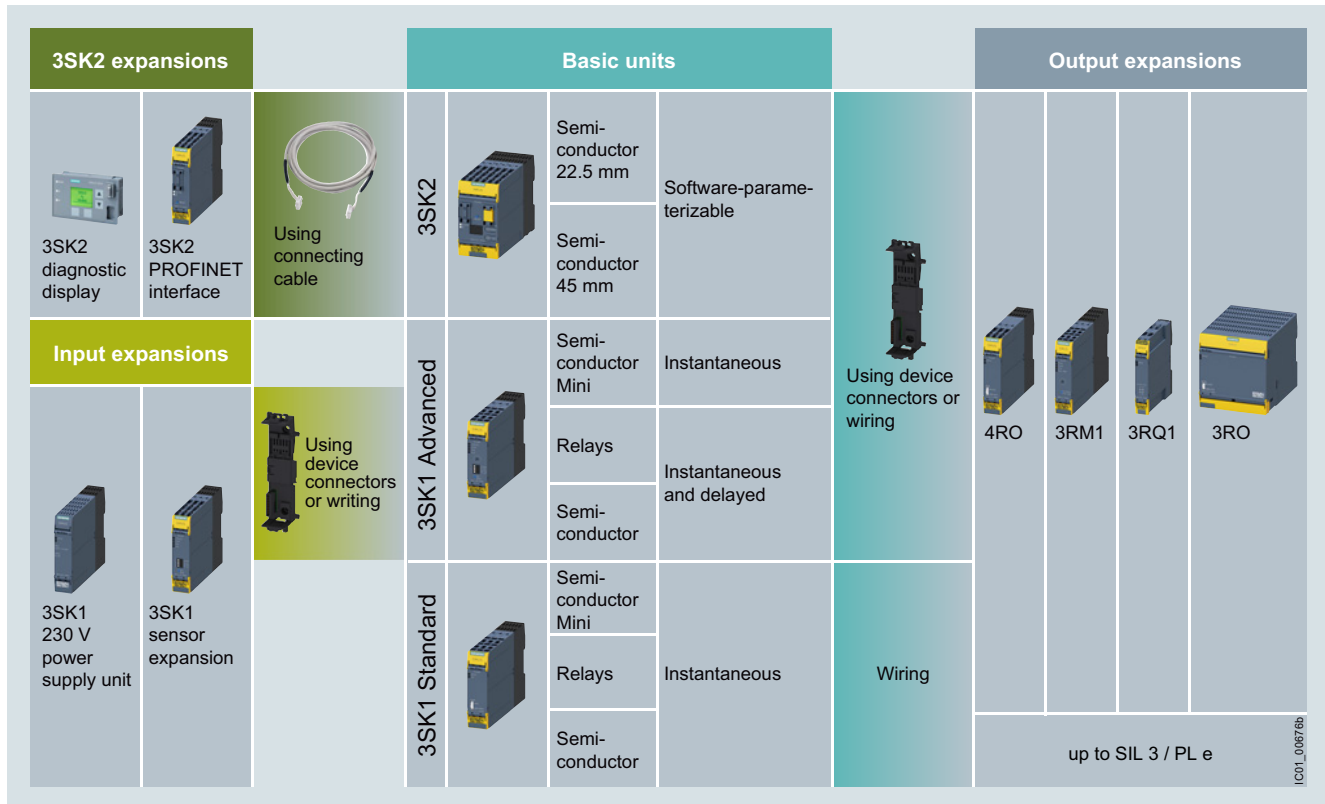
3SK2 expansions

Basic units

Output expansions

3SK2 diagnostic display

3SK2 PROFINET interface

Using connecting cable

3SK2

Semiconductor 22.5 mm

Semiconductor 45 mm

Software-parameterizable

Using device connectors or wiring

4RO

3RM1

3RQ1

3RO

Input expansions

Using device connectors or writing

3SK1 Advanced

Semiconductor Mini

Instantaneous

Relays

Instantaneous and delayed

Semiconductor

3SK1 230 V power supply unit

3SK1 sensor expansion

3SK1 Standard

Semiconductor Mini

Relays

Instantaneous

Wiring

Semiconductor

up to SIL 3 / PL e

IC01_00676b